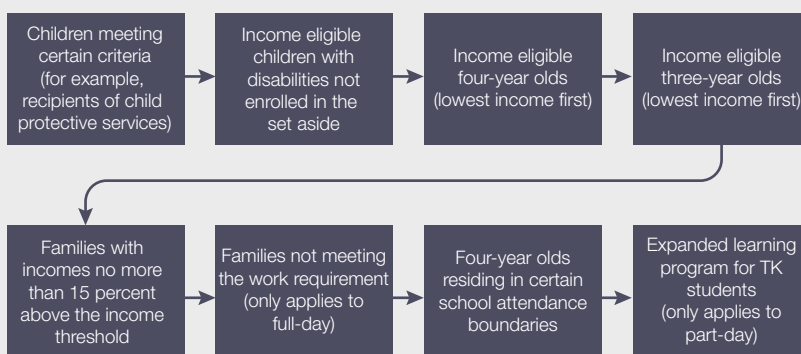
Children meeting certain criteria (for example, recipients of child protective services)

Income eligible children with disabilities not enrolled in the set aside

Income eligible four-year olds (lowest income first)

Income eligible three-year olds (lowest income first)

Families with incomes no more than 15 percent above the income threshold

Families not meeting the work requirement (only applies to full-day)

Four-year olds residing in certain school attendance boundaries

Expanded learning program for TK students (only applies to part-day)